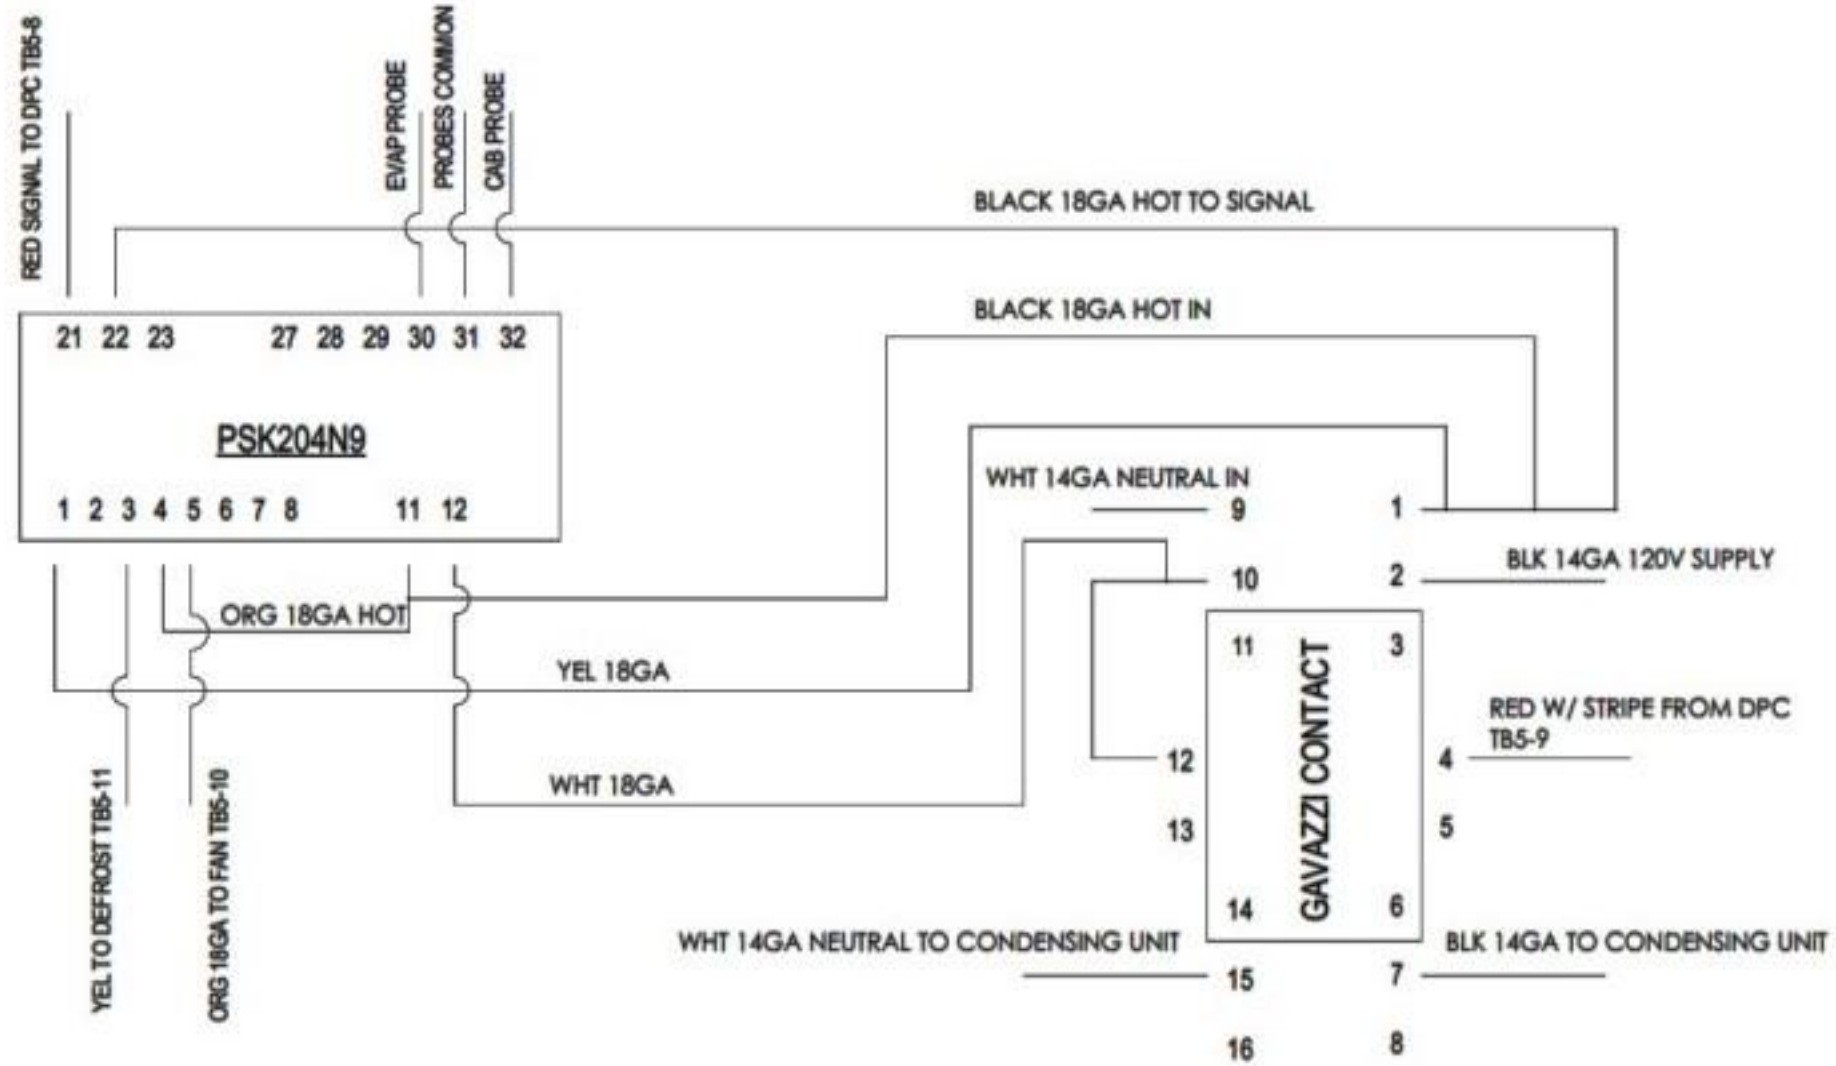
RED SIGNAL TO DPC TB5-8

EVAP PROBE

PROBES COMMON

CAB PROBE

BLACK 18GA HOT TO SIGNAL

BLACK 18GA HOT IN

21 22 23 27 28 29 30 31 32

PSK204N9

1 2 3 4 5 6 7 8 11 12

WHT 14GA NEUTRAL IN

9

1

10

2

BLK 14GA 120V SUPPLY

ORG 18GA HOT

YEL 18GA

11

GAVAZZI CONTACT

3

RED W/ STRIPE FROM DPC TB5-9

4

12

WHT 18GA

13

5

14

6

YEL TO DEFROST TB5-11

ORG 18GA TO FAN TB5-10

WHT 14GA NEUTRAL TO CONDENSING UNIT

BLK 14GA TO CONDENSING UNIT

15

7

16

8